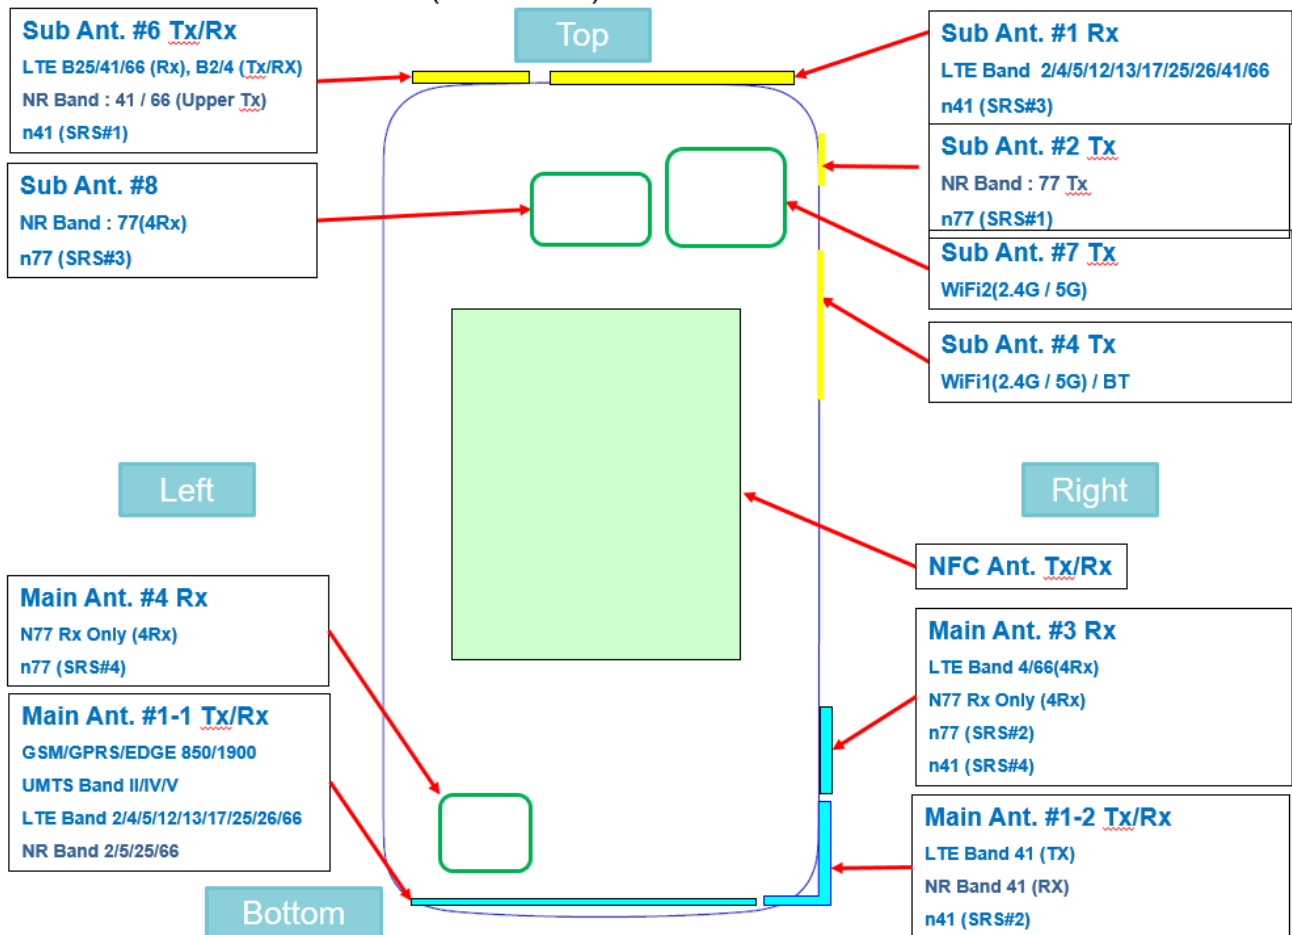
Sub Ant. #6 Tx/Rx
LTE B25/41/66 (Rx), B2/4 (Tx/RX)
NR Band : 41 / 66 (Upper Tx)
n41 (SRS#1)

Top

Sub Ant. #1 Rx
LTE Band 2/4/5/12/13/17/25/26/41/66
n41 (SRS#3)

Sub Ant. #8
NR Band : 77(4Rx)
n77 (SRS#3)

Sub Ant. #2 Tx
NR Band : 77 Tx
n77 (SRS#1)

Sub Ant. #7 Tx
WiFi2(2.4G / 5G)

Sub Ant. #4 Tx
WiFi1(2.4G / 5G) / BT

Left

Right

NFC Ant. Tx/Rx

Main Ant. #4 Rx
N77 Rx Only (4Rx)
n77 (SRS#4)

Main Ant. #3 Rx
LTE Band 4/66(4Rx)
N77 Rx Only (4Rx)
n77 (SRS#2)
n41 (SRS#4)

Main Ant. #1-1 Tx/Rx
GSM/GPRS/EDGE 850/1900
UMTS Band II/IV/V
LTE Band 2/4/5/12/13/17/25/26/66
NR Band 2/5/25/66

Main Ant. #1-2 Tx/Rx
LTE Band 41 (TX)
NR Band 41 (RX)
n41 (SRS#2)

Bottom